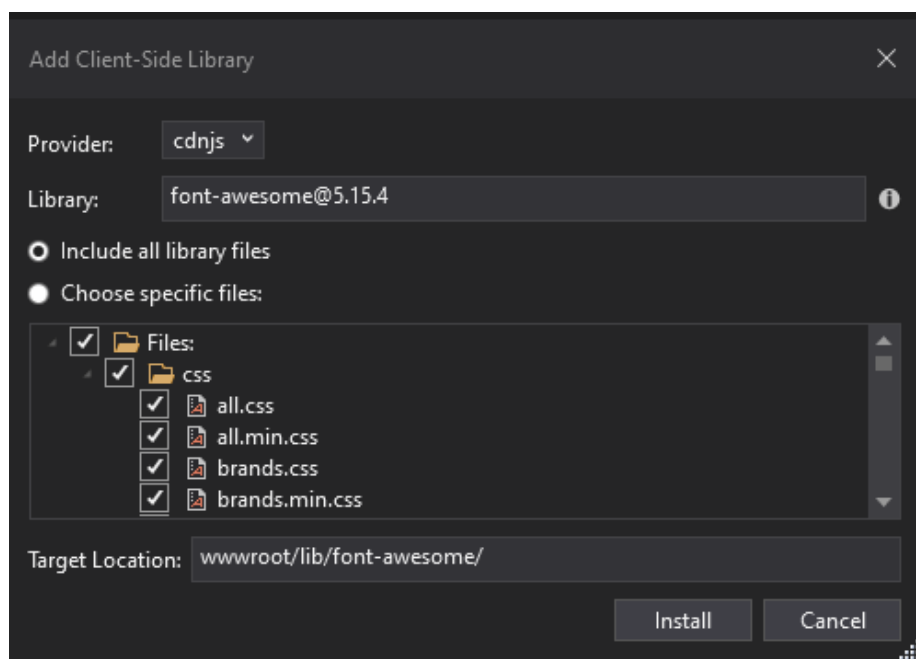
Add Client-Side Library

Provider: cdnjs

Library: font-awesome@5.15.4

Include all library files

Choose specific files:

Files:
css
all.css
all.min.css
brands.css
brands.min.css

Target Location: wwwroot/lib/font-awesome/

Install Cancel